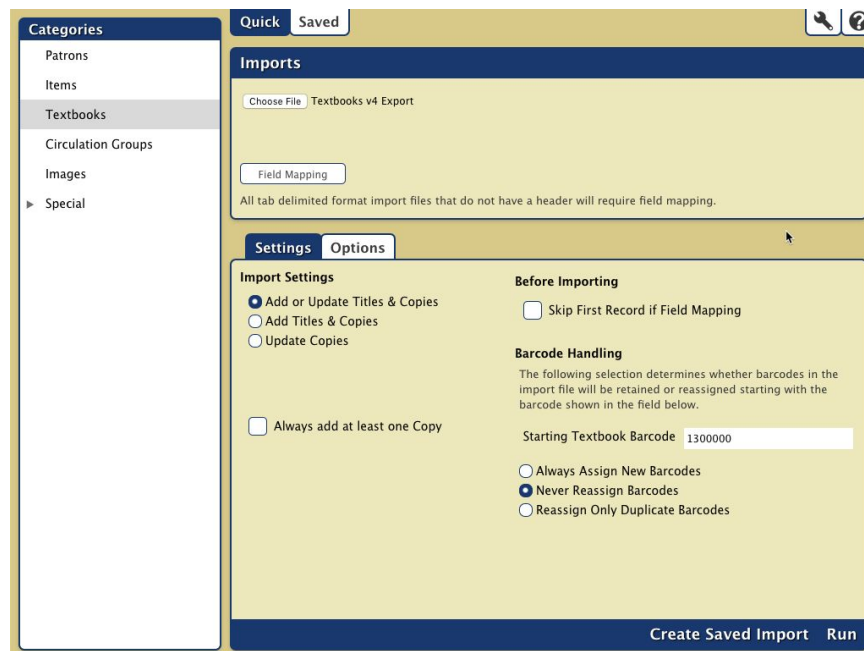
Categories

Patrons

Items

Textbooks

Circulation Groups

Images

Special

Quick Saved

Imports

Choose File Textbooks v4 Export

Field Mapping

All tab delimited format import files that do not have a header will require field mapping.

Settings Options

Import Settings

Add or Update Titles & Copies

Add Titles & Copies

Update Copies

Always add at least one Copy

Before Importing

Skip First Record if Field Mapping

Barcode Handling

The following selection determines whether barcodes in the import file will be retained or reassigned starting with the barcode shown in the field below.

Starting Textbook Barcode 1300000

Always Assign New Barcodes

Never Reassign Barcodes

Reassign Only Duplicate Barcodes

Create Saved Import Run